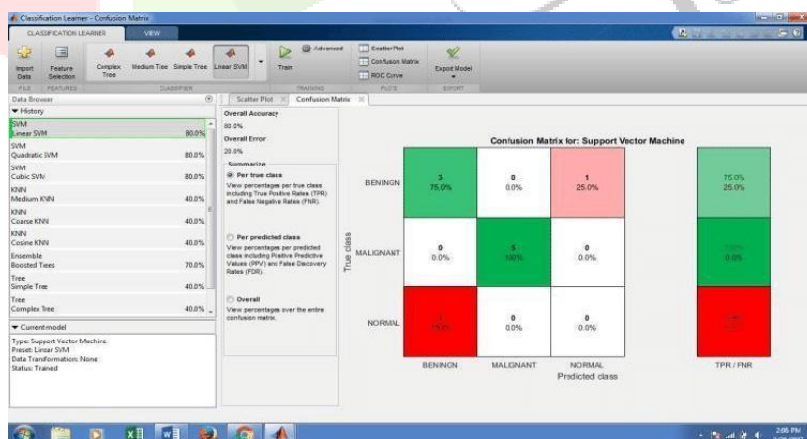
Classification Learner - Confusion Matrix

CLASSIFICATION LEARNER | VIEW

Import Data | Feature Selection | Complex Tree | Medium Tree | Simple Tree | Linear SVM | Train | Advanced | Scatter Plot | Confusion Matrix | ROC Curve | Export Model

FILE | FEATURES | CLASSIFIER | TRAINING | PLOTS | EXPORT

Data Browser

▼ History

SVM
Linear SVM 80.0%

SVM
Quadratic SVM 80.0%

SVM
Cubic SVM 80.0%

KNN
Medium KNN 40.0%

KNN
Coarse KNN 40.0%

KNN
Cosine KNN 40.0%

Ensemble
Boosted Trees 70.0%

Tree
Simple Tree 40.0%

Tree
Complex Tree 40.0%

▼ Current model

Type: Support Vector Machine
Preset: Linear SVM
Data Transformation: None
Status: Trained

Scatter Plot | Confusion Matrix

Overall Accuracy
80.0%
Overall Error
20.0%

Summarize

Per true class
View percentages per true class including True Positive Rates (TPR) and False Negative Rates (FNR).

Per predicted class
View percentages per predicted class including Positive Predictive Values (PPV) and False Discovery Rates (FDR).

Overall
View percentages over the entire confusion matrix.

Confusion Matrix for: Support Vector Machine

True class

| | BENINGN | MALIGNANT | NORMAL |
|---|---|---|---|
| BENINGN | 3 75.0% | 0 0.0% | 1 25.0% |
| MALIGNANT | 0 0.0% | 5 100% | 0 0.0% |
| NORMAL | 1 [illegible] | 0 0.0% | 0 0.0% |

Predicted class

TPR / FNR
75.0%
25.0%
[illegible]
0.0%
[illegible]

2:05 PM